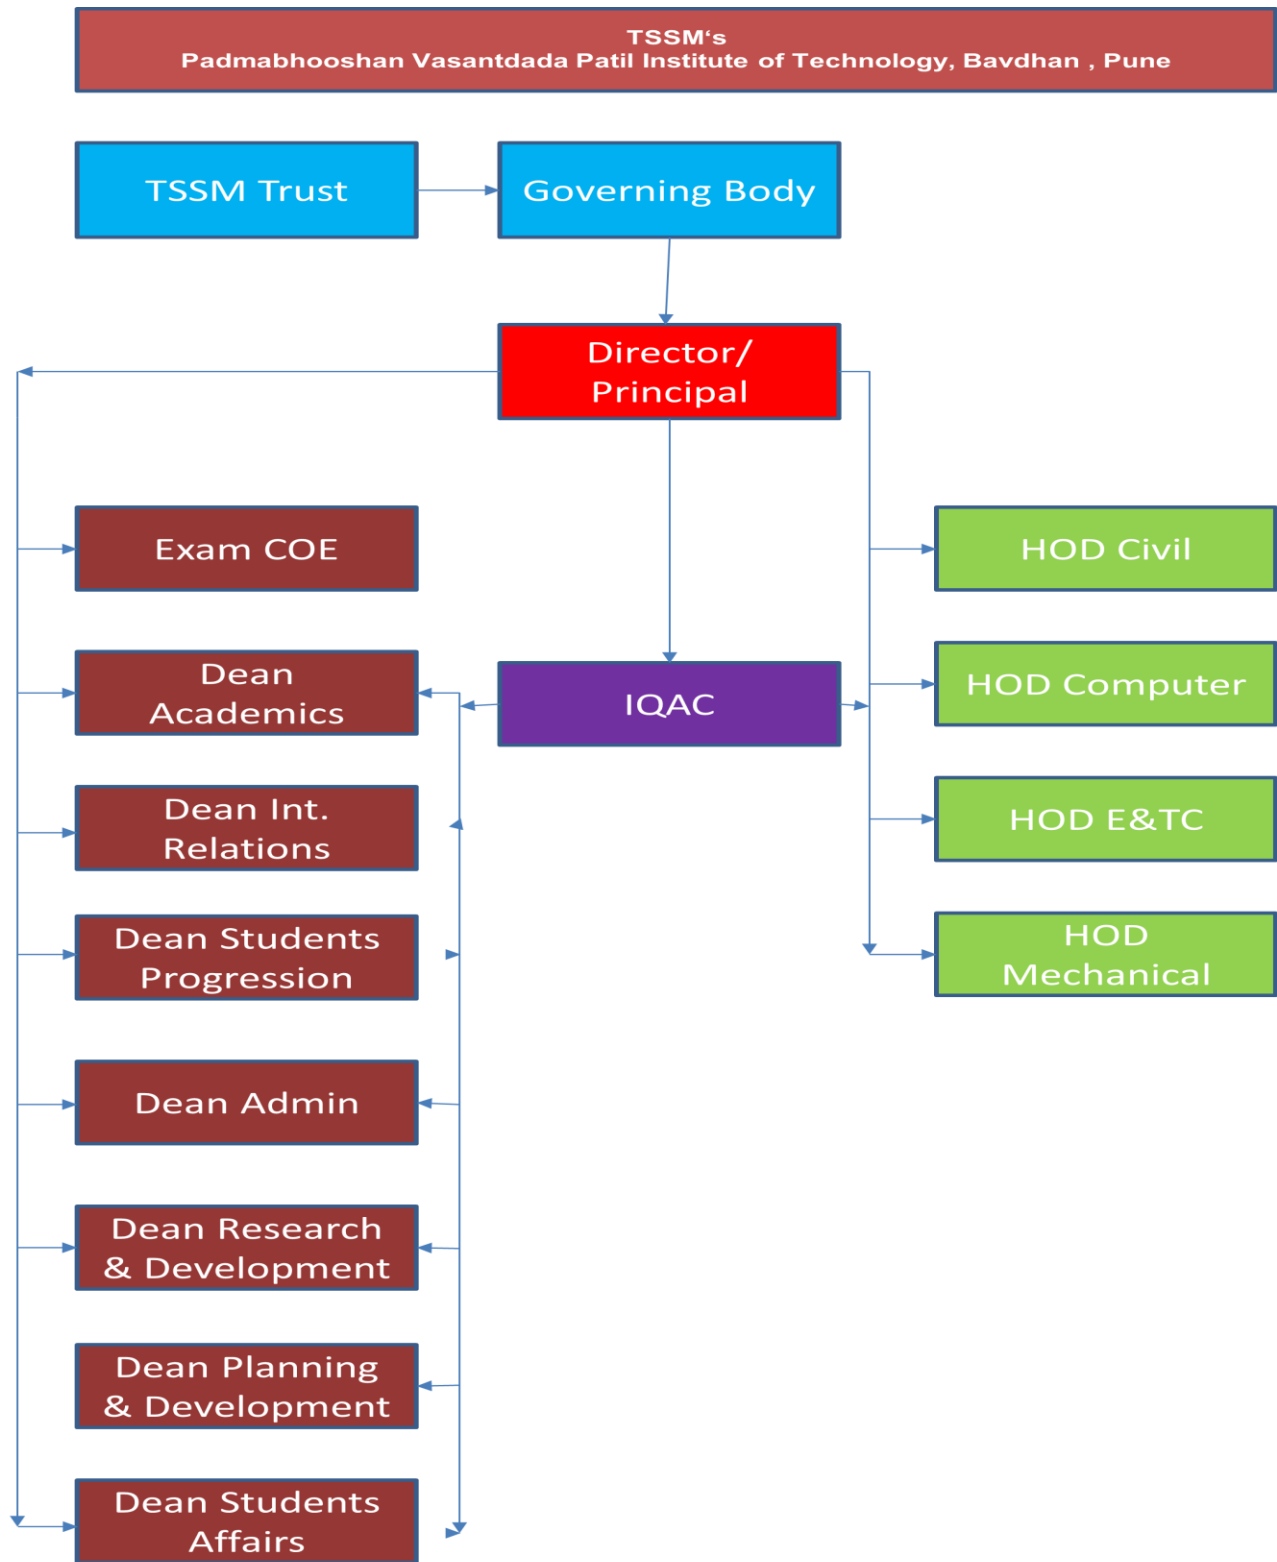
TSSM‘s
Padmabhooshan Vasantdada Patil Institute of Technology, Bavdhan , Pune

TSSM Trust

Governing Body

Director/ Principal

Exam COE

Dean Academics

Dean Int. Relations

Dean Students Progression

Dean Admin

Dean Research & Development

Dean Planning & Development

Dean Students Affairs

IQAC

HOD Civil

HOD Computer

HOD E&TC

HOD Mechanical